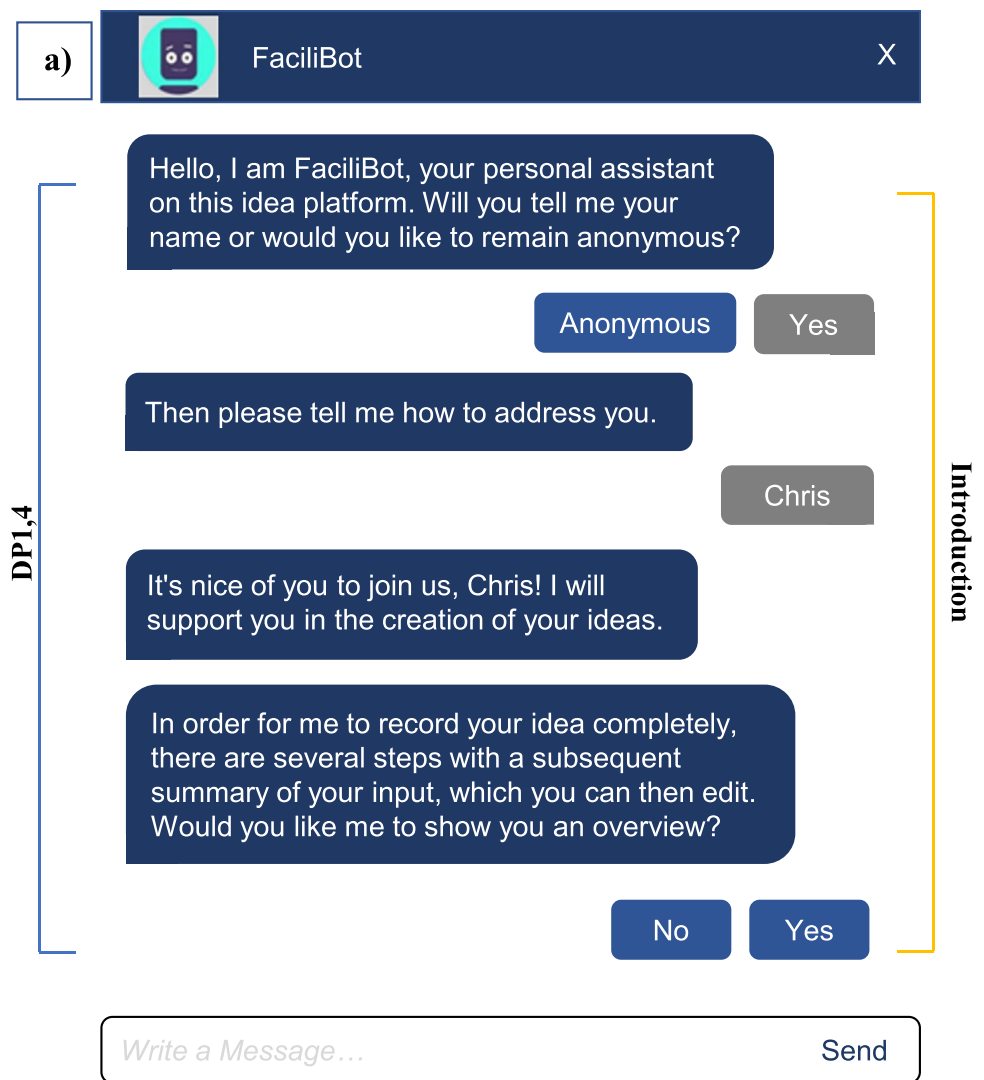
a)

FaciliBot

X

DP1,4

Hello, I am FaciliBot, your personal assistant on this idea platform. Will you tell me your name or would you like to remain anonymous?

Anonymous

Yes

Then please tell me how to address you.

Chris

It's nice of you to join us, Chris! I will support you in the creation of your ideas.

In order for me to record your idea completely, there are several steps with a subsequent summary of your input, which you can then edit. Would you like me to show you an overview?

No

Yes

Introduction

Write a Message…

Send